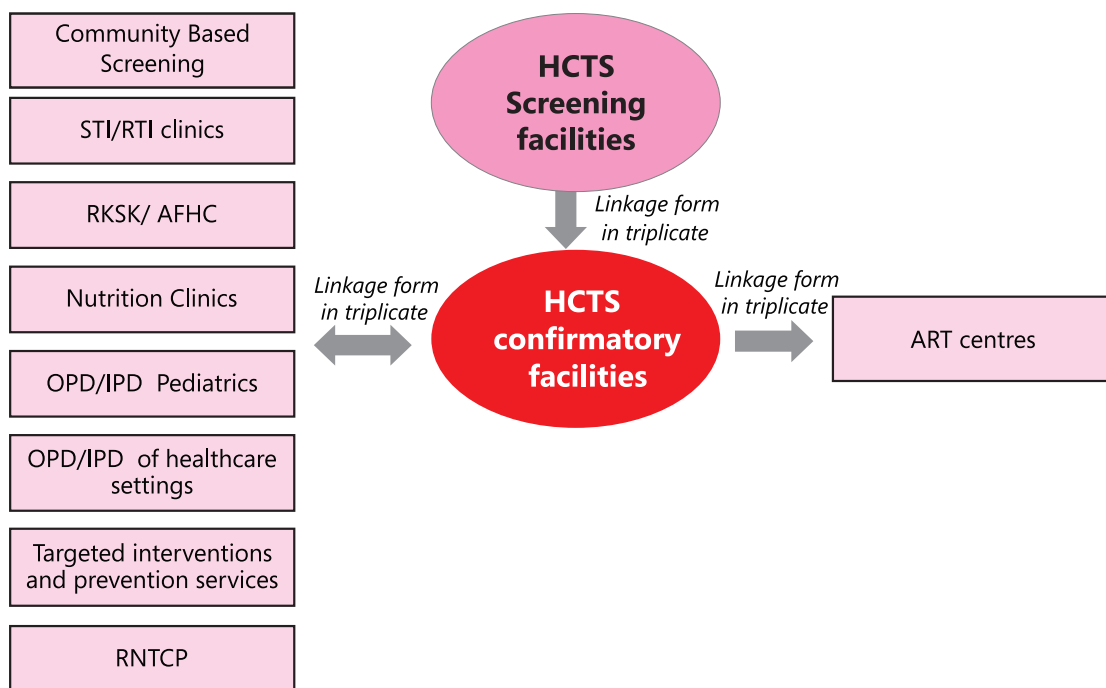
Community Based Screening

STI/RTI clinics

RKSK/ AFHC

Nutrition Clinics

OPD/IPD Pediatrics

OPD/IPD of healthcare settings

Targeted interventions and prevention services

RNTCP

HCTS Screening facilities

Linkage form in triplicate

Linkage form in triplicate

HCTS confirmatory facilities

Linkage form in triplicate

ART centres